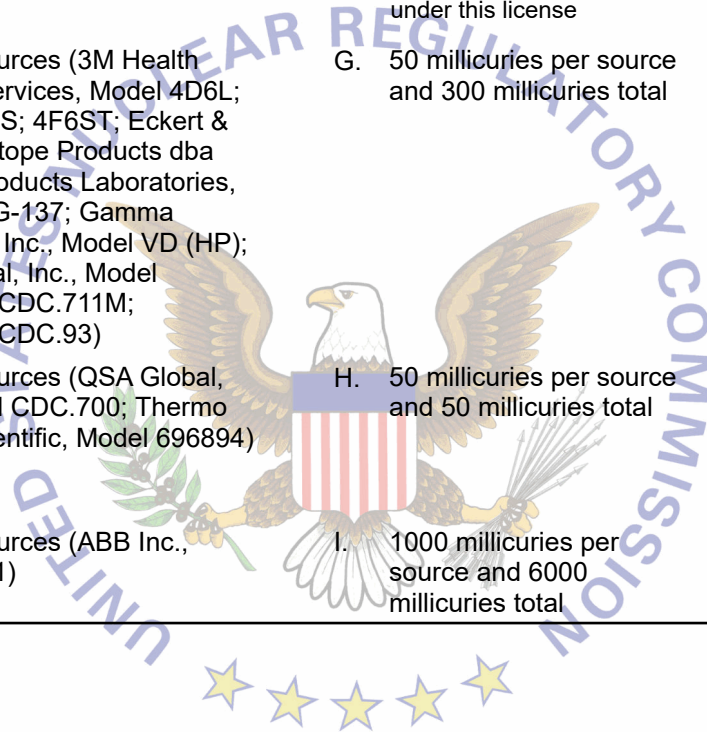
under this license

urces (3M Health ervices, Model 4D6L; S; 4F6ST; Eckert & tope Products dba oducts Laboratories, G-137; Gamma Inc., Model VD (HP); al, Inc., Model CDC.711M; CDC.93)

G. 50 millicuries per source and 300 millicuries total

urces (QSA Global, l CDC.700; Thermo entific, Model 696894)

H. 50 millicuries per source and 50 millicuries total

urces (ABB Inc., l)

I. 1000 millicuries per source and 6000 millicuries total

UNITED STATES NUCLEAR REGULATORY COMMISSION